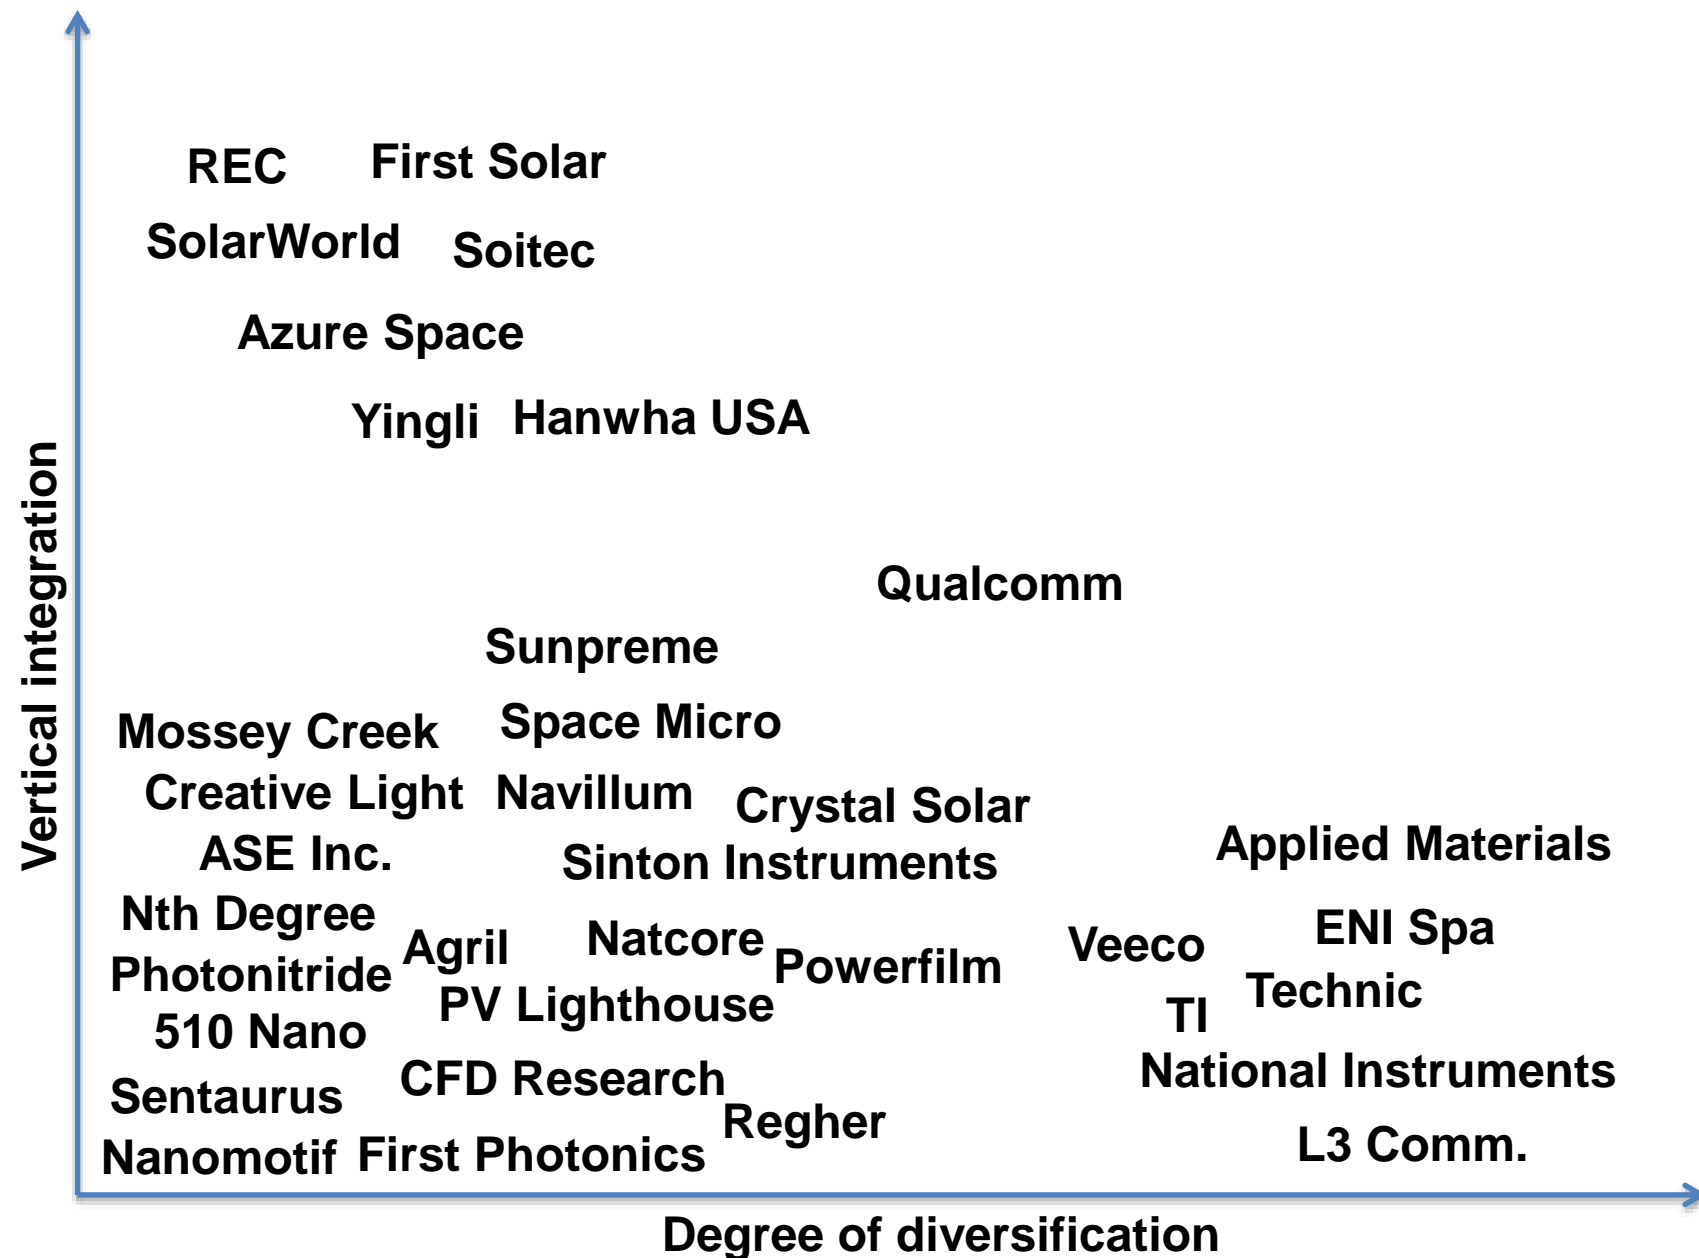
Vertical integration

REC First Solar

SolarWorld Soitec

Azure Space

Yingli Hanwha USA

Qualcomm

Sunpreme

Mossey Creek Space Micro

Creative Light Navillum Crystal Solar

ASE Inc. Sinton Instruments Applied Materials

Nth Degree

Agril Natcore ENI Spa

Photonitride Powerfilm Veeco

PV Lighthouse Technic

510 Nano TI

National Instruments

Sentaurus CFD Research

Regher

Nanomotif First Photonics L3 Comm.

Degree of diversification